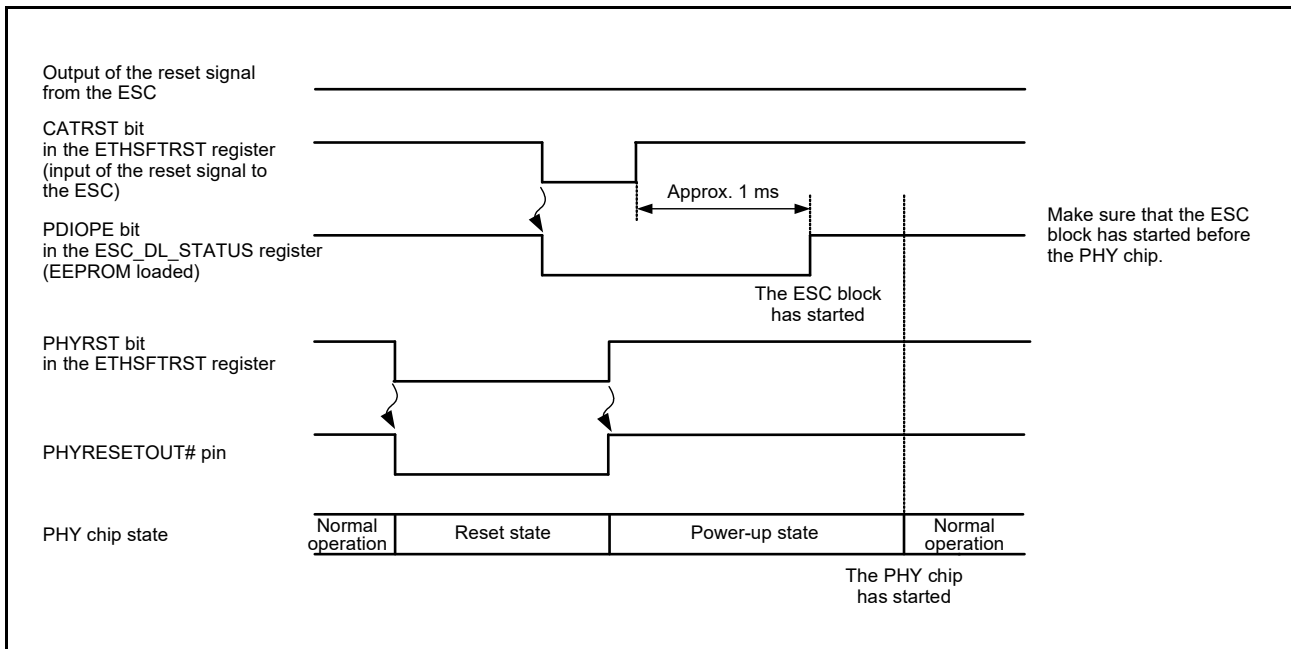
Output of the reset signal from the ESC

CATRST bit in the ETHSFTRST register (input of the reset signal to the ESC)

Approx. 1 ms

PDIOPE bit in the ESC_DL_STATUS register (EEPROM loaded)

Make sure that the ESC block has started before the PHY chip.

The ESC block has started

PHYRST bit in the ETHSFTRST register

PHYRESETOUT# pin

PHY chip state

Normal operation

Reset state

Power-up state

Normal operation

The PHY chip has started